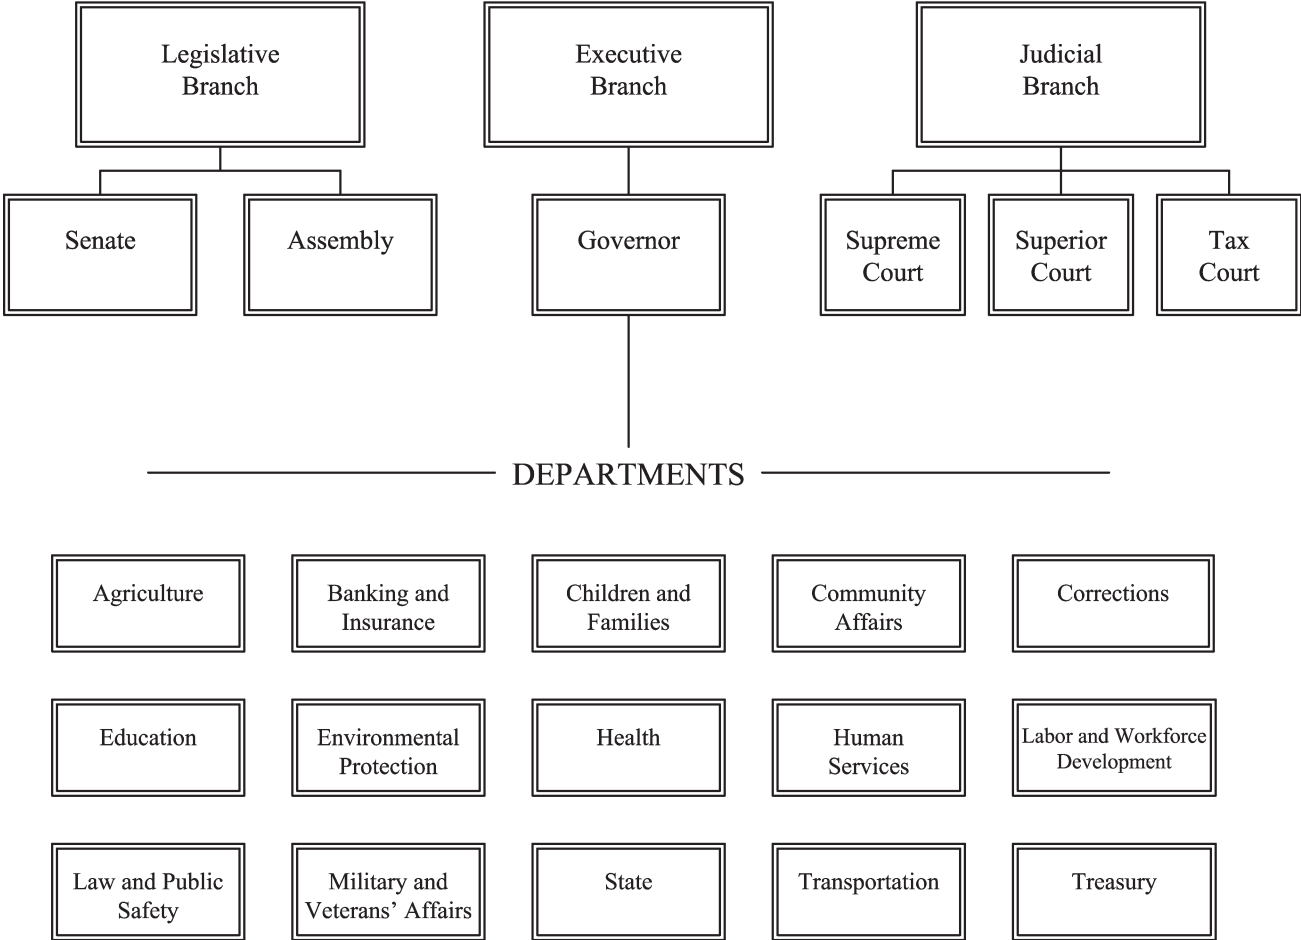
Legislative Branch

Executive Branch

Judicial Branch

Senate

Assembly

Governor

Supreme Court

Superior Court

Tax Court

DEPARTMENTS

Agriculture

Banking and Insurance

Children and Families

Community Affairs

Corrections

Education

Environmental Protection

Health

Human Services

Labor and Workforce Development

Law and Public Safety

Military and Veterans' Affairs

State

Transportation

Treasury